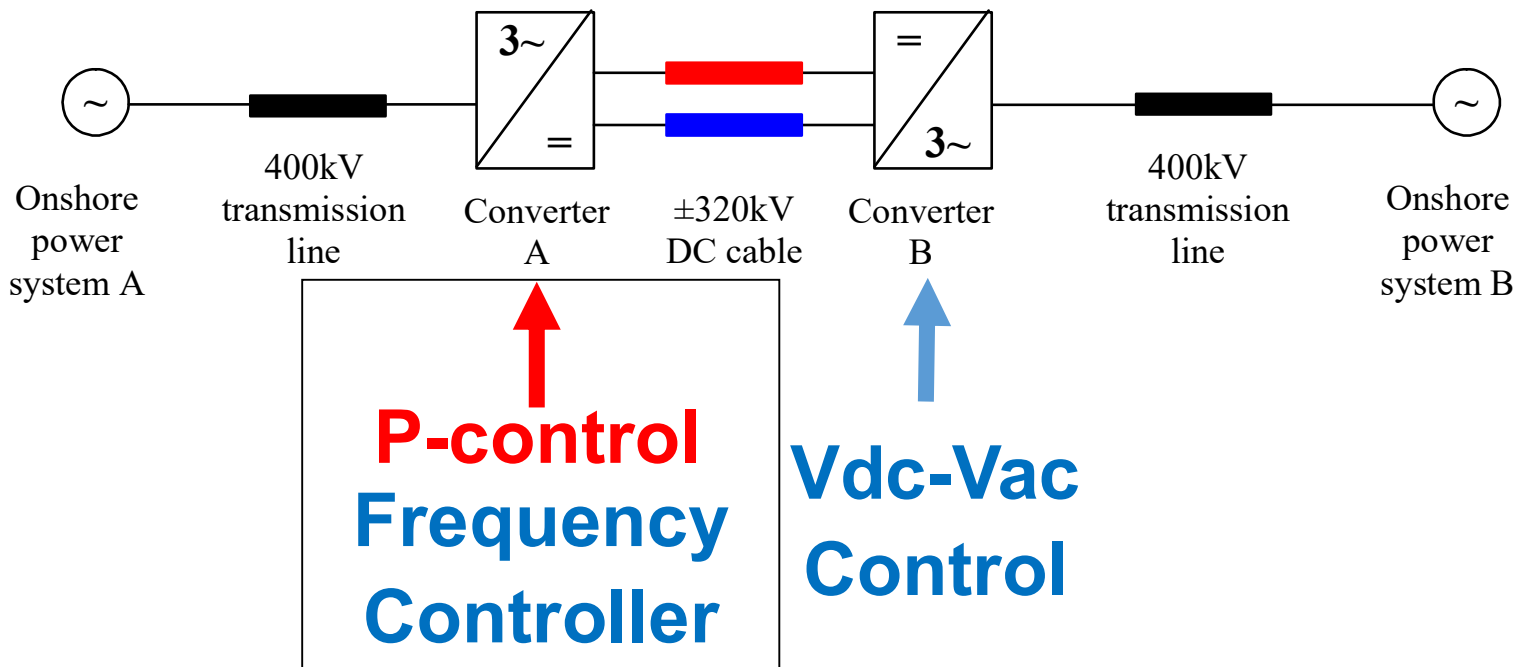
~

3~

=

=

3~

~

Onshore power system A

400kV transmission line

Converter A

±320kV DC cable

Converter B

400kV transmission line

Onshore power system B

P-control
Frequency
Controller

Vdc-Vac
Control